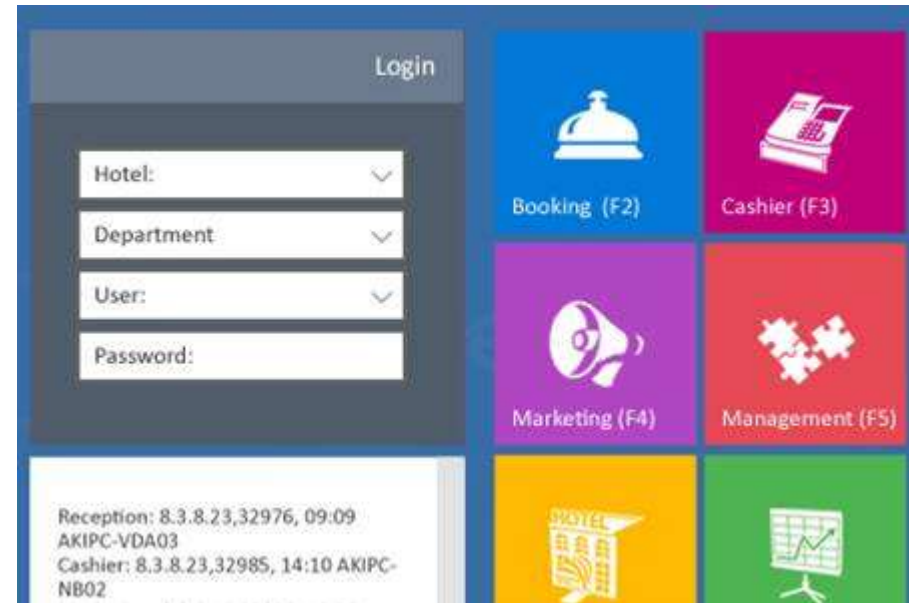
Login

Hotel:

Department

User:

Password:

Booking (F2)

Cashier (F3)

Marketing (F4)

Management (F5)

Reception: 8.3.8.23,32976, 09:09 AKIPC-VDA03
Cashier: 8.3.8.23,32985, 14:10 AKIPC-NB02
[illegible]

HOTEL